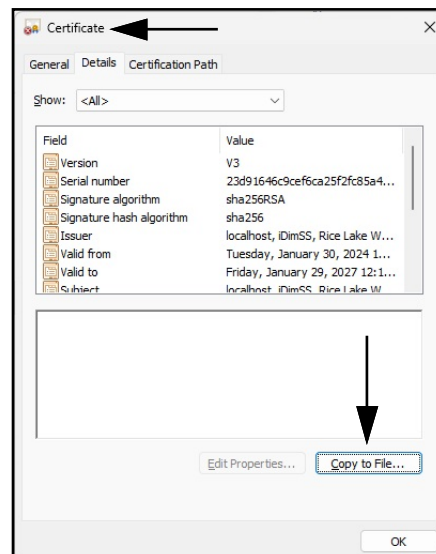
Certificate

General Details Certification Path

Show: <All>

| Field | Value |
|---|---|
| Version | V3 |
| Serial number | 23d91646c9cef6ca25f2fc85a4... |
| Signature algorithm | sha256RSA |
| Signature hash algorithm | sha256 |
| Issuer | localhost, iDimSS, Rice Lake W... |
| Valid from | Tuesday, January 30, 2024 1... |
| Valid to | Friday, January 29, 2027 12:1... |
| Subject | localhost, iDimSS, Rice Lake W |

Edit Properties... Copy to File...

OK